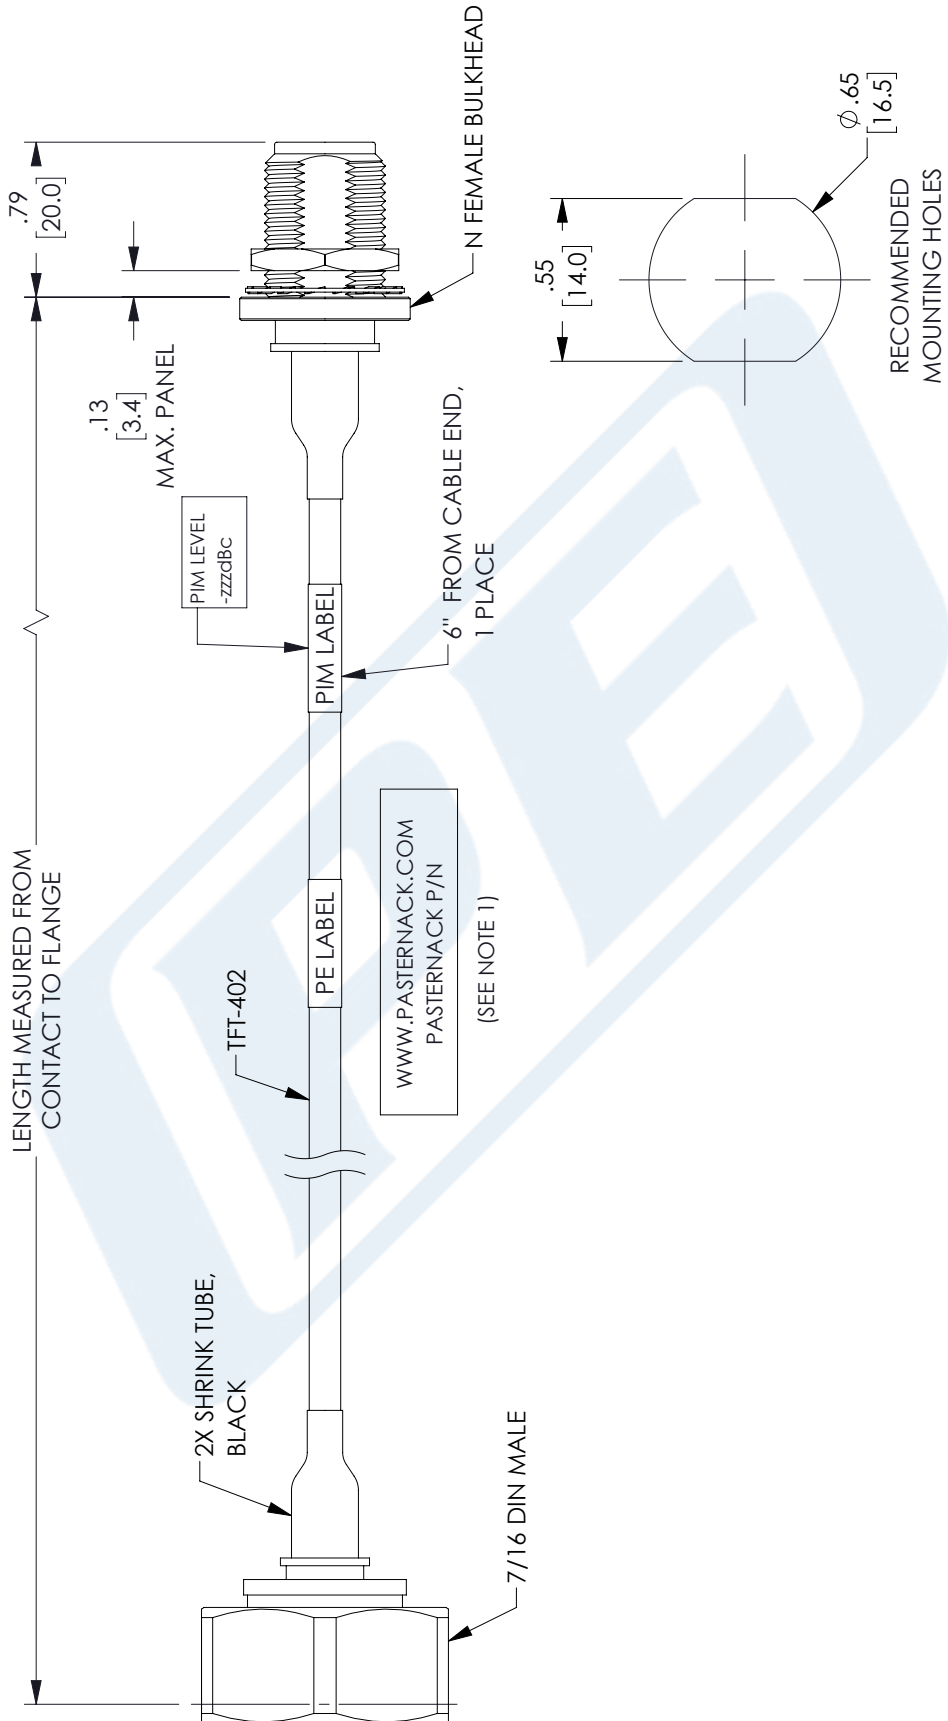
N FEMALE BULKHEAD

.79
[20.0]

.13
[3.4]
MAX. PANEL

$\phi$.65
[16.5]

.55
[14.0]

RECOMMENDED
MOUNTING HOLES

PIM LEVEL
-zzzdBc

PIM LABEL

6" FROM CABLE END,
1 PLACE

LENGTH MEASURED FROM
CONTACT TO FLANGE

PE LABEL

WWW.PASTERNACK.COM
PASTERNACK P/N

(SEE NOTE 1)

TFT-402

2X SHRINK TUBE,
BLACK

7/16 DIN MALE